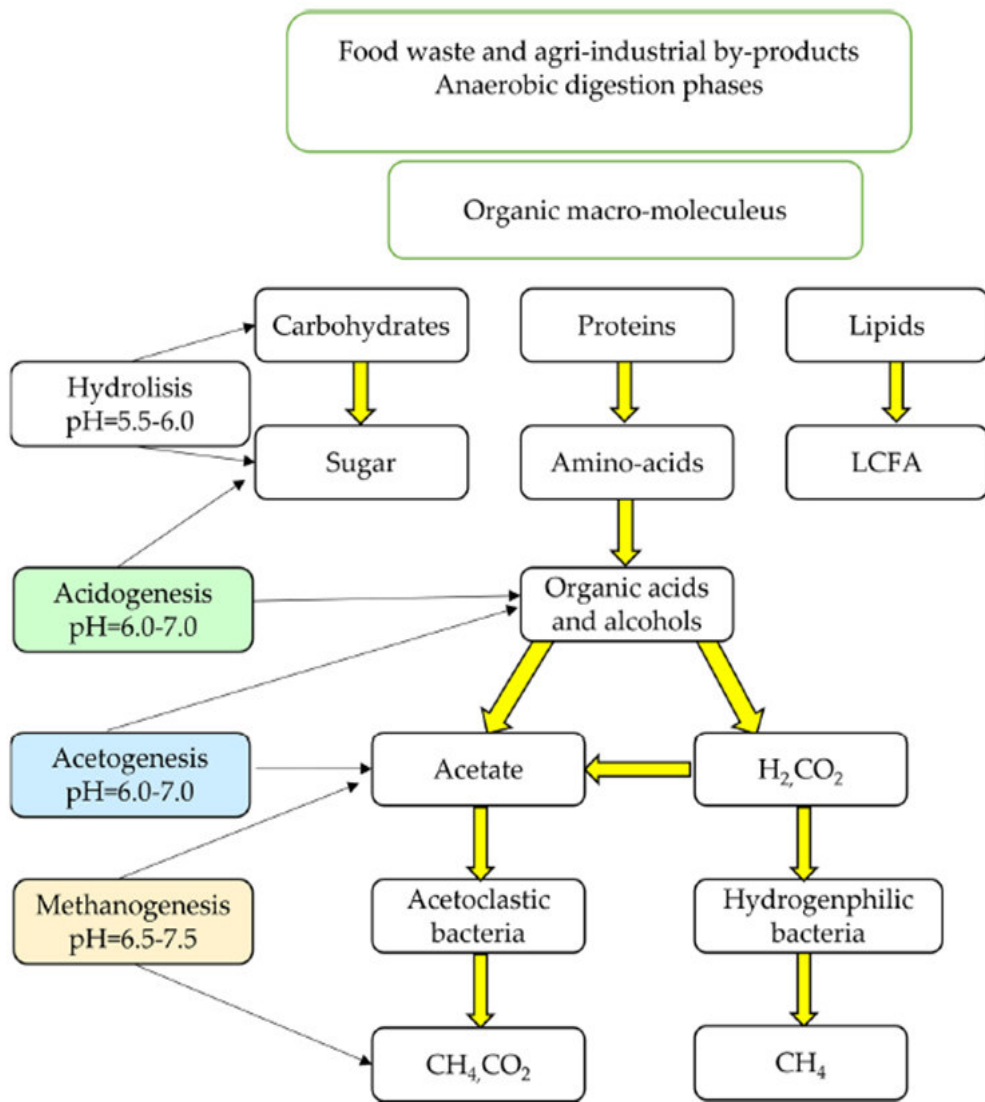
Food waste and agri-industrial by-products
Anaerobic digestion phases

Organic macro-moleculeus

Carbohydrates

Proteins

Lipids

Hydrolisis
pH=5.5-6.0

Sugar

Amino-acids

LCFA

Acidogenesis
pH=6.0-7.0

Organic acids and alcohols

Acetogenesis
pH=6.0-7.0

Acetate

$H_2$,$CO_2$

Methanogenesis
pH=6.5-7.5

Acetoclastic bacteria

Hydrogenphilic bacteria

$CH_4$,$CO_2$

$CH_4$